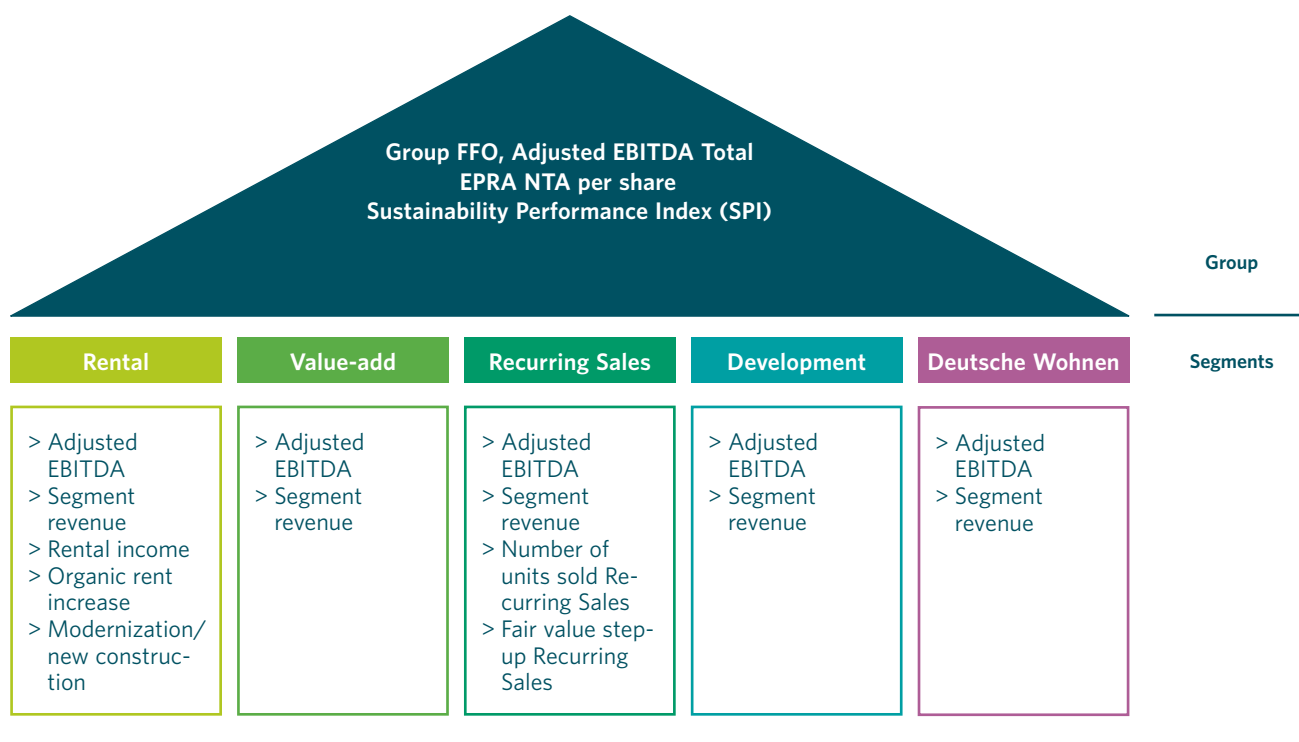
Group FFO, Adjusted EBITDA Total
EPRA NTA per share
Sustainability Performance Index (SPI)

Group

Rental

Value-add

Recurring Sales

Development

Deutsche Wohnen

Segments

> Adjusted EBITDA
> Segment revenue
> Rental income
> Organic rent increase
> Modernization/ new construction

> Adjusted EBITDA
> Segment revenue

> Adjusted EBITDA
> Segment revenue
> Number of units sold Recurring Sales
> Fair value step-up Recurring Sales

> Adjusted EBITDA
> Segment revenue

> Adjusted EBITDA
> Segment revenue